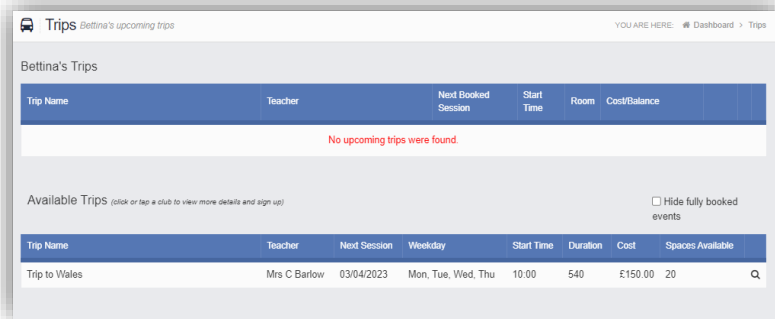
Trips Bettina's upcoming trips

YOU ARE HERE: Dashboard > Trips

Bettina's Trips

| Trip Name | Teacher | Next Booked Session | Start Time | Room | Cost/Balance |
|---|---|---|---|---|---|
| No upcoming trips were found. | | | | | |

Available Trips (click or tap a club to view more details and sign up)

Hide fully booked events

| Trip Name | Teacher | Next Session | Weekday | Start Time | Duration | Cost | Spaces Available |
|---|---|---|---|---|---|---|---|
| Trip to Wales | Mrs C Barlow | 03/04/2023 | Mon, Tue, Wed, Thu | 10:00 | 540 | £150.00 | 20 |